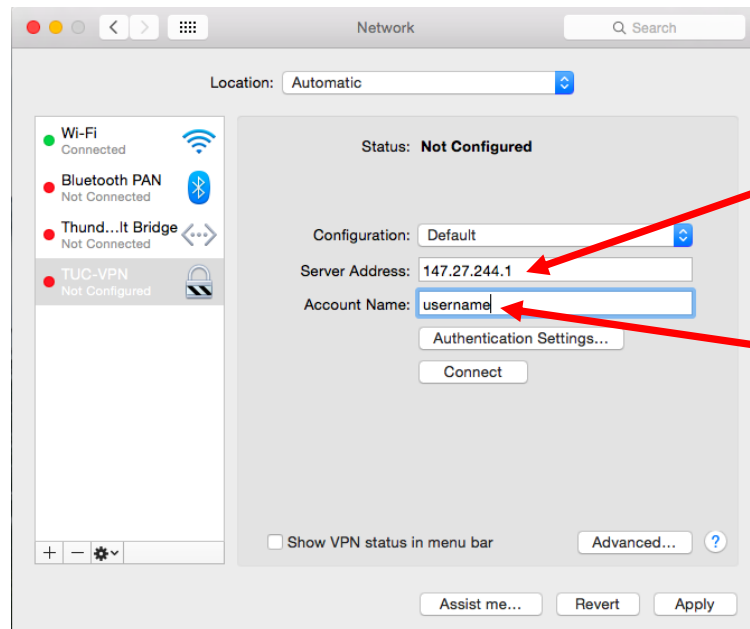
Network

Search

Location: Automatic

Wi-Fi
Connected

Bluetooth PAN
Not Connected

Thund...lt Bridge
Not Connected

TUC-VPN
Not Configured

Status: Not Configured

Configuration: Default

Server Address: 147.27.244.1

Account Name: username

Authentication Settings...

Connect

Show VPN status in menu bar

Advanced...

?

+ −

Assist me...

Revert

Apply